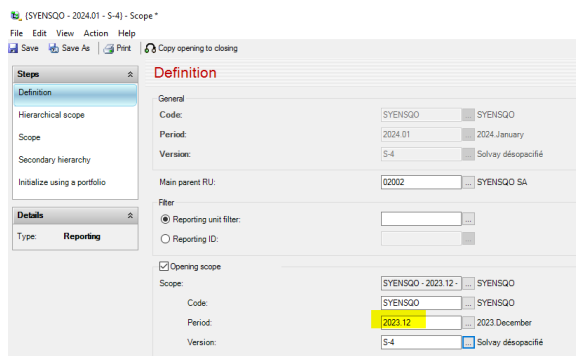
{SYENSQO - 2024.01 - S-4} - Scope *

File Edit View Action Help

Save Save As Print Copy opening to closing

Steps

Definition

Hierarchical scope

Scope

Secondary hierarchy

Initialize using a portfolio

Details

Type: Reporting

Definition

General

Code: SYENSQO ... SYENSQO

Period: 2024.01 ... 2024.January

Version: S-4 ... Solvay désopacifié

Main parent RU: 02002 ... SYENSQO SA

Filter

Reporting unit filter: ...

Reporting ID: ...

Opening scope

Scope: SYENSQO - 2023.12 - ... SYENSQO

Code: SYENSQO ... SYENSQO

Period: 2023.12 ... 2023.December

Version: S-4 ... Solvay désopacifié